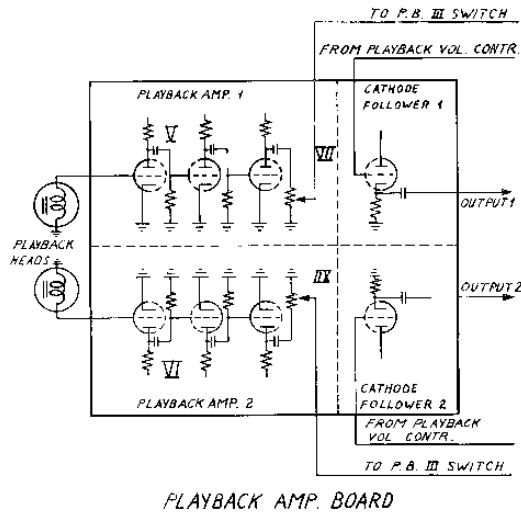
TO P.B. III SWITCH

FROM PLAYBACK VOL. CONTR.

PLAYBACK AMP. 1

CATHODE FOLLOWER 1

V

VII

OUTPUT 1

PLAYBACK HEADS

IX

OUTPUT 2

VI

PLAYBACK AMP. 2

CATHODE FOLLOWER 2

FROM PLAYBACK VOL. CONTR.

TO P.B. III SWITCH

PLAYBACK AMP. BOARD